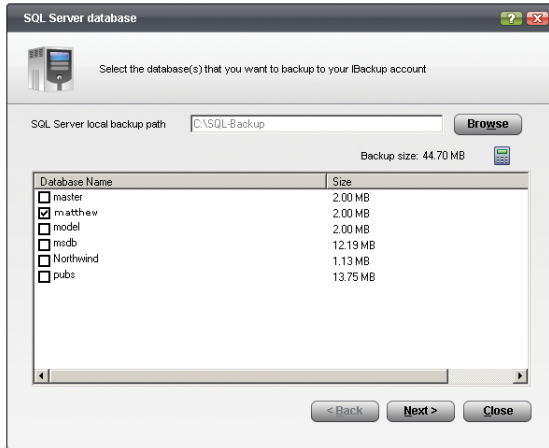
SQL Server database

Select the database(s) that you want to backup to your IBackup account

SQL Server local backup path C:\SQL-Backup Browse

Backup size: 44.70 MB

| Database Name | Size |
|---|---|
| master | 2.00 MB |
| matthew | 2.00 MB |
| model | 2.00 MB |
| msdb | 12.19 MB |
| Northwind | 1.13 MB |
| pubs | 13.75 MB |

< Back Next > Close